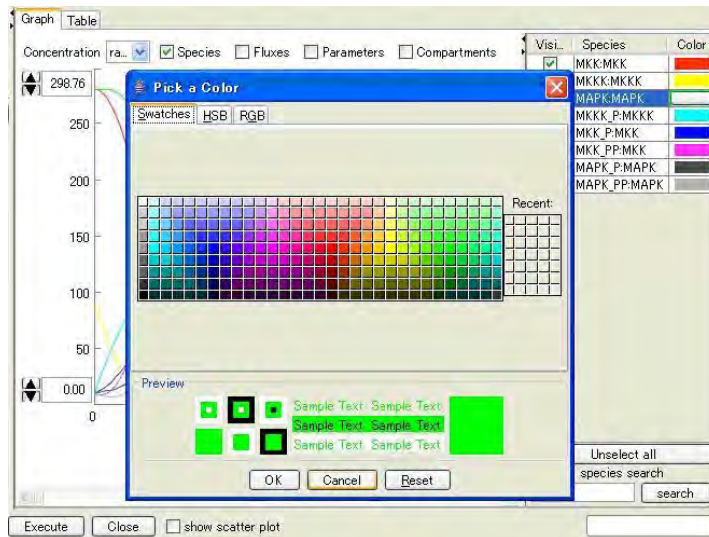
Graph Table

Concentration ra... Species Fluxes Parameters Compartments

298.76

250

200

150

100

50

0.00

0

Pick a Color

Swatches HSB RGB

Recent:

Preview

Sample Text Sample Text
Sample Text Sample Text
Sample Text Sample Text

OK Cancel Reset

| Visi... | Species | Color |
|---|---|---|
| | MKK:MKK | |
| | MKKK:MKKK | |
| | MAPK:MAPK | |
| | MKKK_P:MKKK | |
| | MKK_P:MKK | |
| | MKK_PP:MKK | |
| | MAPK_P:MAPK | |
| | MAPK_PP:MAPK | |

Unselect all

species search

search

Execute Close show scatter plot